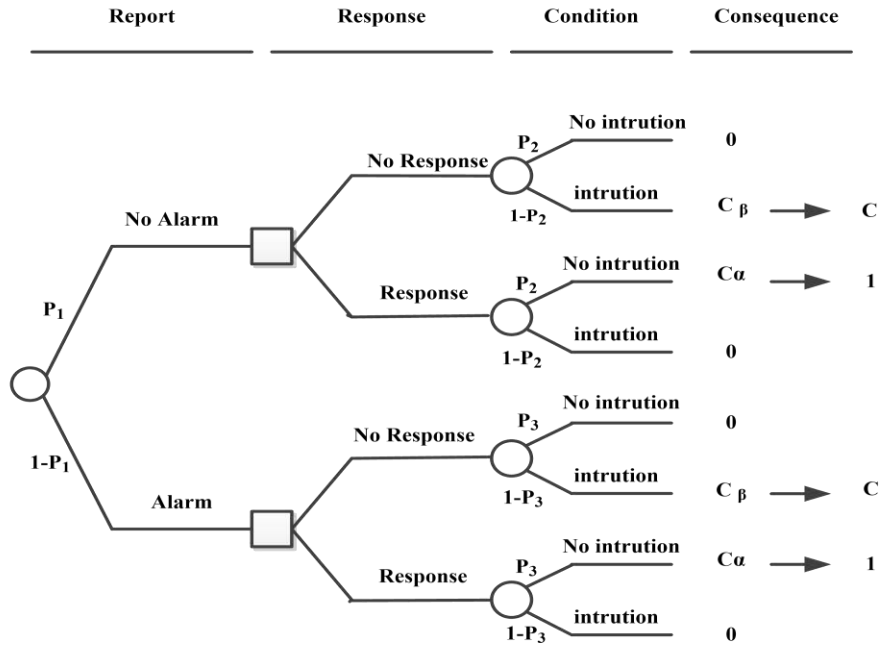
Report

Response

Condition

Consequence

No Alarm

$P_1$

$1-P_1$

Alarm

No Response

Response

No Response

Response

$P_2$

$1-P_2$

$P_2$

$1-P_2$

$P_3$

$1-P_3$

$P_3$

$1-P_3$

No intrution

intrution

No intrution

intrution

No intrution

intrution

No intrution

intrution

0

$C_\beta$ → C

$C\alpha$ → 1

0

0

$C_\beta$ → C

$C\alpha$ → 1

0